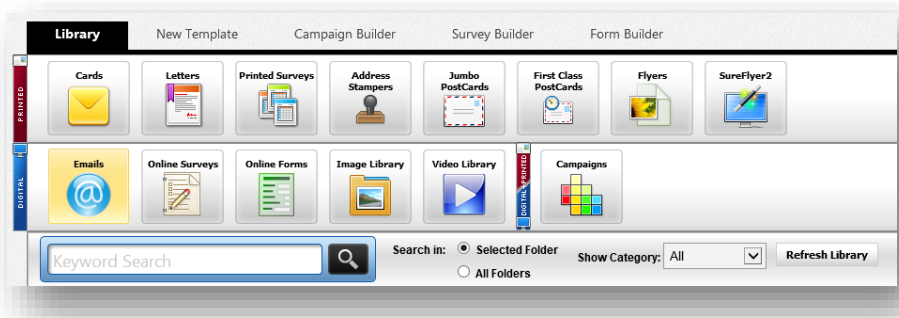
Library New Template Campaign Builder Survey Builder Form Builder

PRINTED

Cards Letters Printed Surveys Address Stampers Jumbo PostCards First Class PostCards Flyers SureFlyer2

DIGITAL

Emails Online Surveys Online Forms Image Library Video Library

DIGITAL PRINTED

Campaigns

Keyword Search

Search in: Selected Folder

All Folders

Show Category: All

Refresh Library